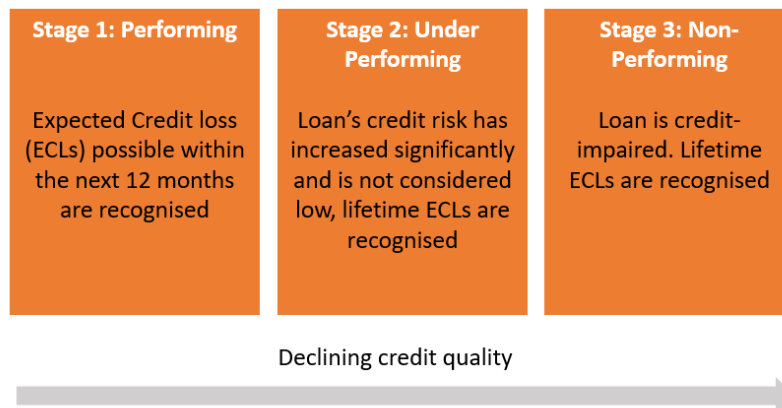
Stage 1: Performing

Expected Credit loss (ECLs) possible within the next 12 months are recognised

Stage 2: Under Performing

Loan's credit risk has increased significantly and is not considered low, lifetime ECLs are recognised

Stage 3: Non-Performing

Loan is credit-impaired. Lifetime ECLs are recognised

Declining credit quality